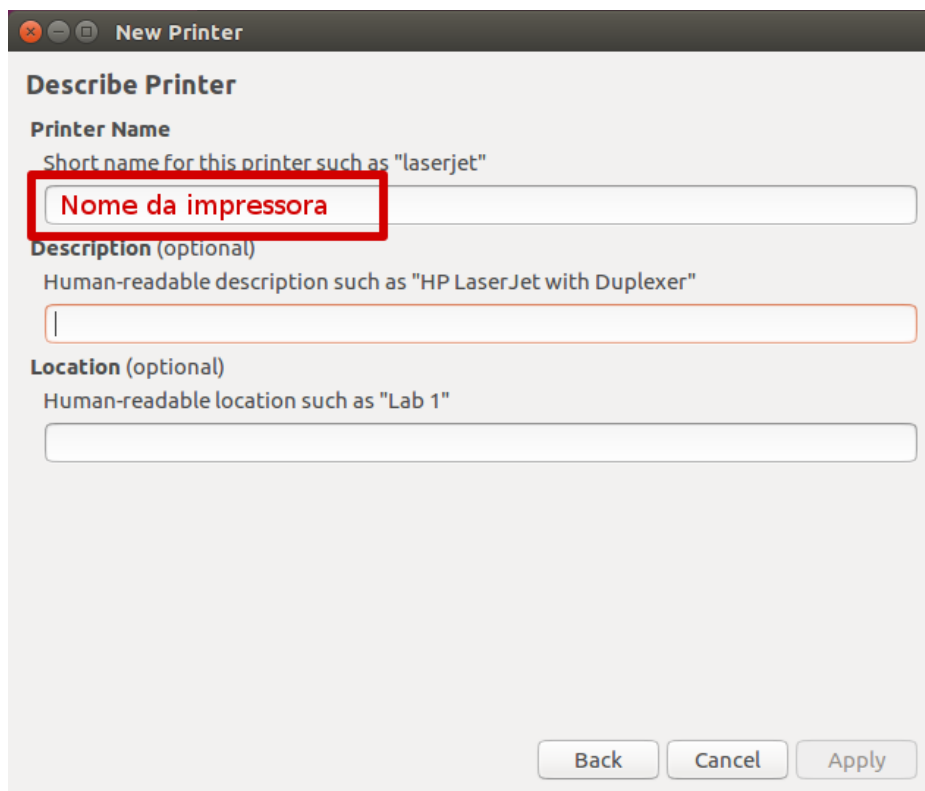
New Printer

Describe Printer

Printer Name

Short name for this printer such as "laserjet"

Nome da impressora

Description (optional)

Human-readable description such as "HP LaserJet with Duplexer"

Location (optional)

Human-readable location such as "Lab 1"

Back Cancel Apply